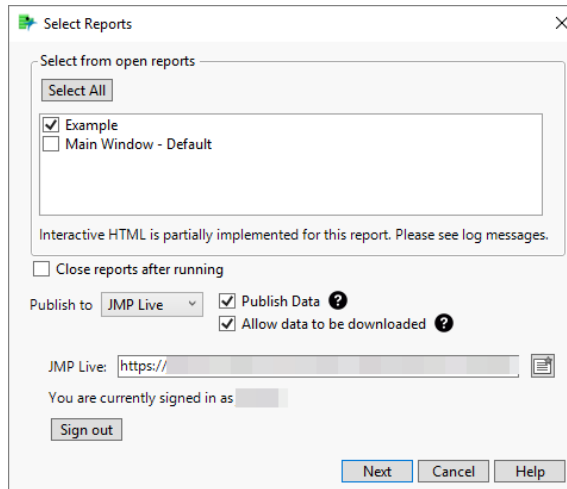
Select Reports

Select from open reports

Select All

Example
Main Window - Default

Interactive HTML is partially implemented for this report. Please see log messages.

Close reports after running

Publish to JMP Live

Publish Data

Allow data to be downloaded

JMP Live: https://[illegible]

You are currently signed in as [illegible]

Sign out

Next Cancel Help